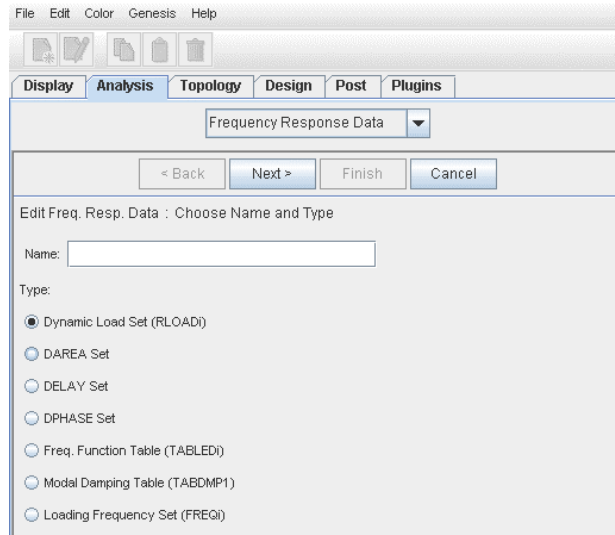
File Edit Color Genesis Help

Display Analysis Topology Design Post Plugins

Frequency Response Data

< Back Next > Finish Cancel

Edit Freq. Resp. Data : Choose Name and Type

Name:

Type:

Dynamic Load Set (RLOADi)

DAREA Set

DELAY Set

DPHASE Set

Freq. Function Table (TABLEDi)

Modal Damping Table (TABDMP1)

Loading Frequency Set (FREQi)